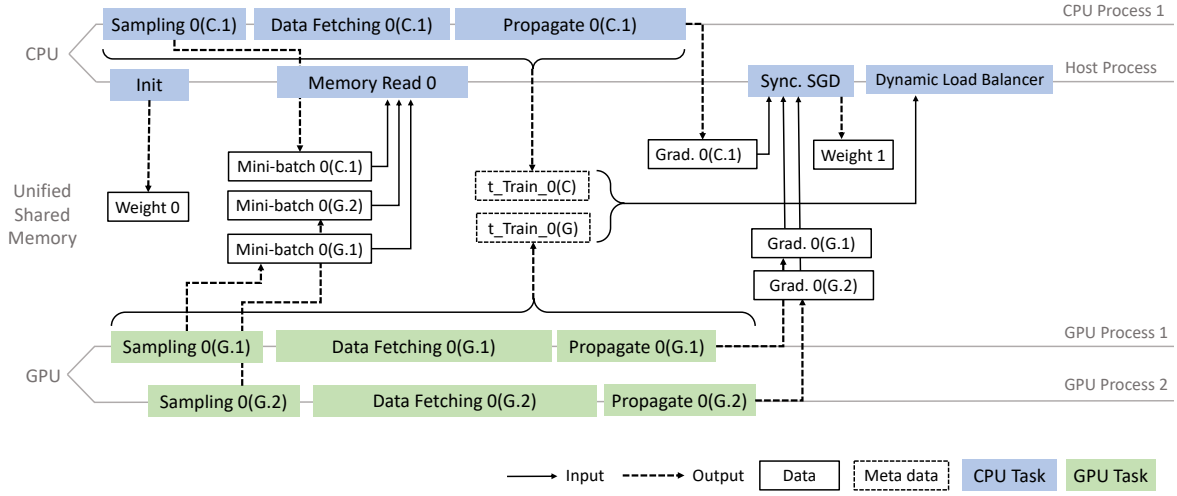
Sampling 0(C.1)
Data Fetching 0(C.1)
Propagate 0(C.1)
CPU Process 1

CPU

Init
Memory Read 0
Sync. SGD
Dynamic Load Balancer
Host Process

Mini-batch 0(C.1)
Grad. 0(C.1)
Weight 1

Unified Shared Memory

t_Train_0(C)
Weight 0
Mini-batch 0(G.2)
t_Train_0(G)
Mini-batch 0(G.1)
Grad. 0(G.1)
Grad. 0(G.2)

Sampling 0(G.1)
Data Fetching 0(G.1)
Propagate 0(G.1)
GPU Process 1

GPU

Sampling 0(G.2)
Data Fetching 0(G.2)
Propagate 0(G.2)
GPU Process 2

Input
Output
Data
Meta data
CPU Task
GPU Task